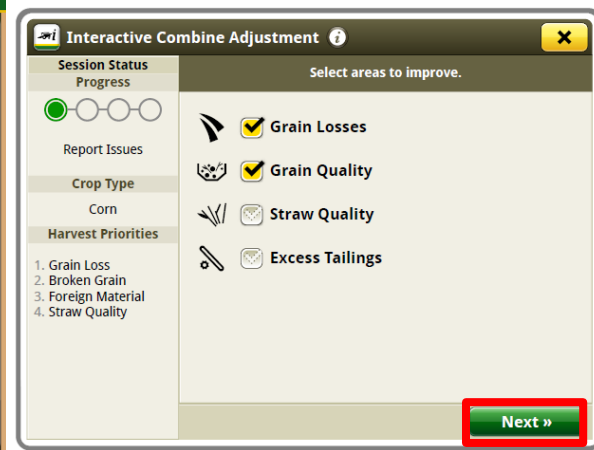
Interactive Combine Adjustment

Session Status
Progress

Report Issues

Crop Type
Corn

Harvest Priorities
1. Grain Loss
2. Broken Grain
3. Foreign Material
4. Straw Quality

Select areas to improve.

Grain Losses
Grain Quality
Straw Quality
Excess Tailings

Next »